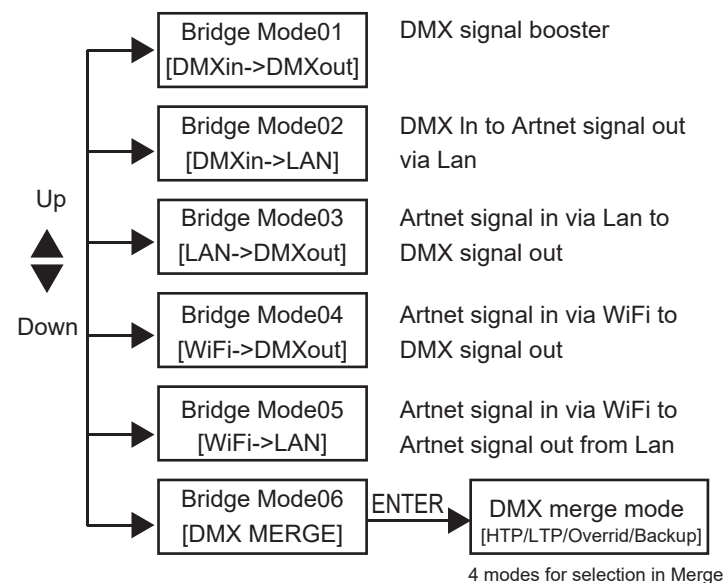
Up

Down

Bridge Mode01
[DMXin->DMXout]

DMX signal booster

Bridge Mode02
[DMXin->LAN]

DMX In to Artnet signal out via Lan

Bridge Mode03
[LAN->DMXout]

Artnet signal in via Lan to DMX signal out

Bridge Mode04
[WiFi->DMXout]

Artnet signal in via WiFi to DMX signal out

Bridge Mode05
[WiFi->LAN]

Artnet signal in via WiFi to Artnet signal out from Lan

Bridge Mode06
[DMX MERGE]

ENTER

DMX merge mode
[HTP/LTP/Overrid/Backup]

4 modes for selection in Merge